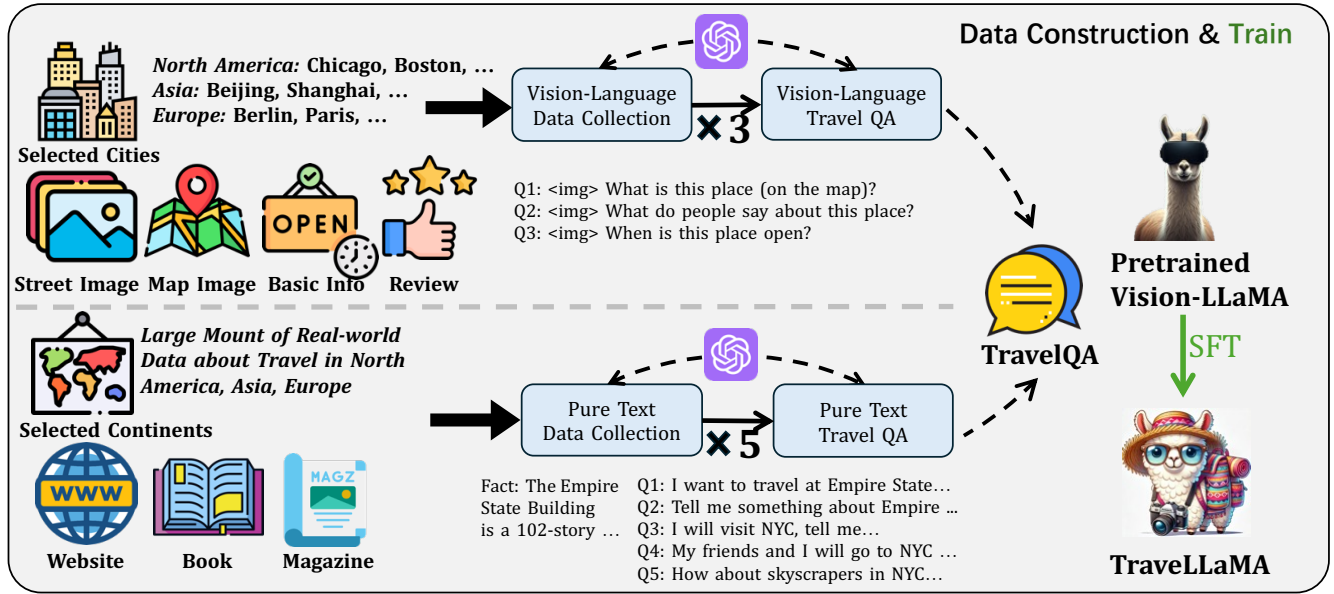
Data Construction & Train

North America: Chicago, Boston, …
Asia: Beijing, Shanghai, …
Europe: Berlin, Paris, …

Selected Cities

Vision-Language Data Collection

×3

Vision-Language Travel QA

Q1: <img> What is this place (on the map)?
Q2: <img> What do people say about this place?
Q3: <img> When is this place open?

OPEN

Street Image Map Image Basic Info Review

Pretrained Vision-LLaMA

SFT

TravelQA

Large Mount of Real-world Data about Travel in North America, Asia, Europe

Selected Continents

Pure Text Data Collection

×5

Pure Text Travel QA

WWW

MAGZ

Website Book Magazine

Fact: The Empire State Building is a 102-story …

Q1: I want to travel at Empire State…
Q2: Tell me something about Empire …
Q3: I will visit NYC, tell me…
Q4: My friends and I will go to NYC …
Q5: How about skyscrapers in NYC…

TraveLLaMA